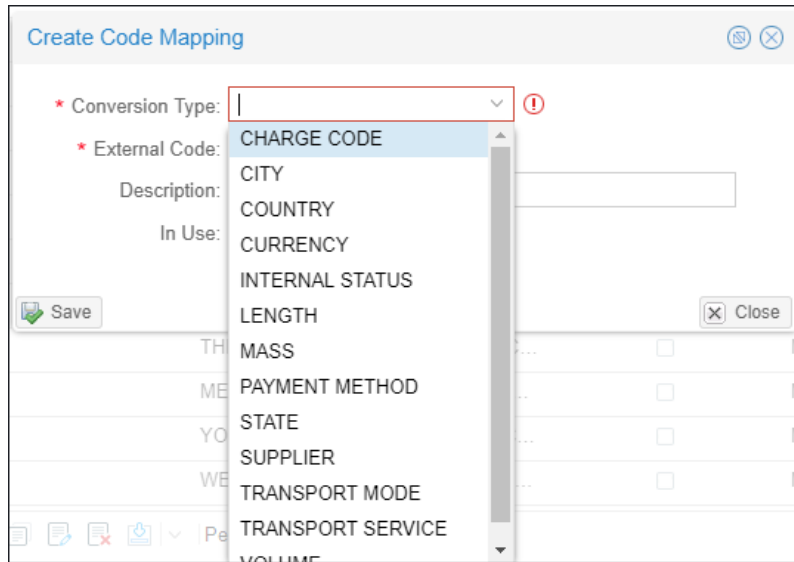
Create Code Mapping

* Conversion Type: |

* External Code:

Description:

In Use:

CHARGE CODE
CITY
COUNTRY
CURRENCY
INTERNAL STATUS
LENGTH
MASS
PAYMENT METHOD
STATE
SUPPLIER
TRANSPORT MODE
TRANSPORT SERVICE
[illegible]

Save

Close

TH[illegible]
ME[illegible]
YO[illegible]
WE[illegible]

Pe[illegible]